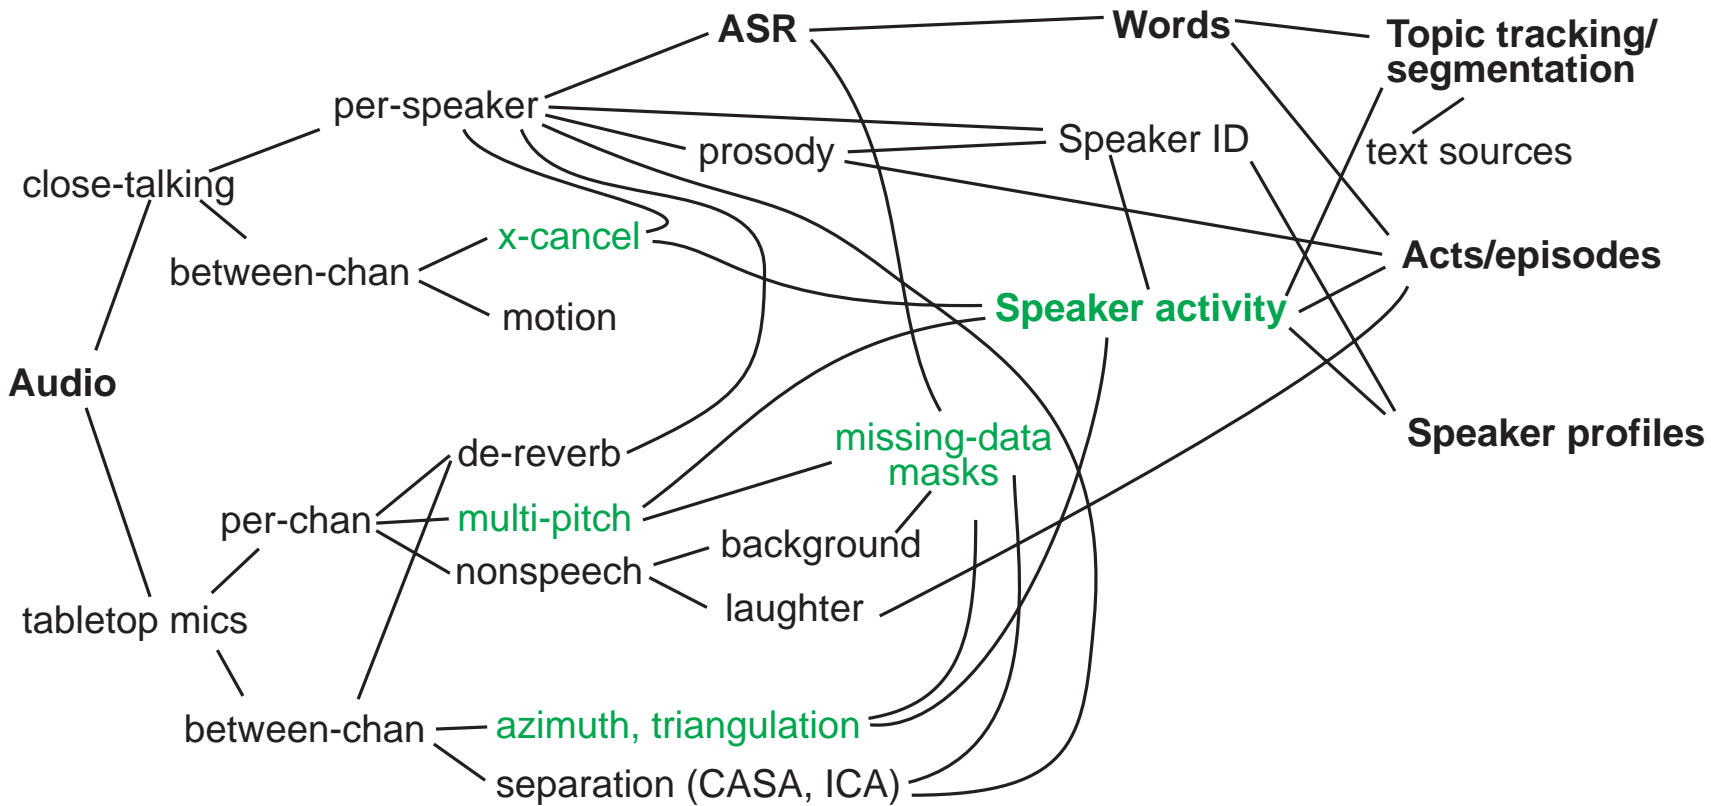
ASR
Words
Topic tracking/ segmentation
per-speaker
Speaker ID
text sources
prosody
close-talking
x-cancel
Acts/episodes
between-chan
Speaker activity
motion
Audio
Speaker profiles
missing-data masks
de-reverb
per-chan
multi-pitch
background
nonspeech
laughter
tabletop mics
between-chan
azimuth, triangulation
separation (CASA, ICA)